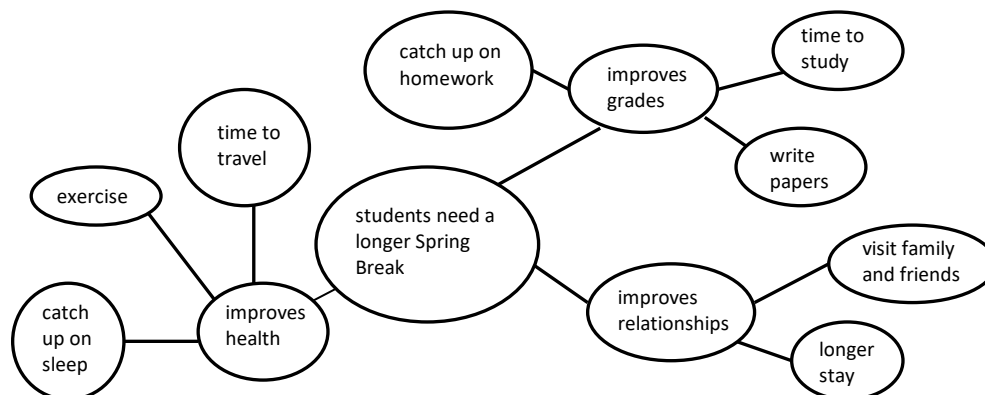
students need a longer Spring Break

improves grades

catch up on homework

time to study

write papers

improves health

exercise

time to travel

catch up on sleep

improves relationships

visit family and friends

longer stay